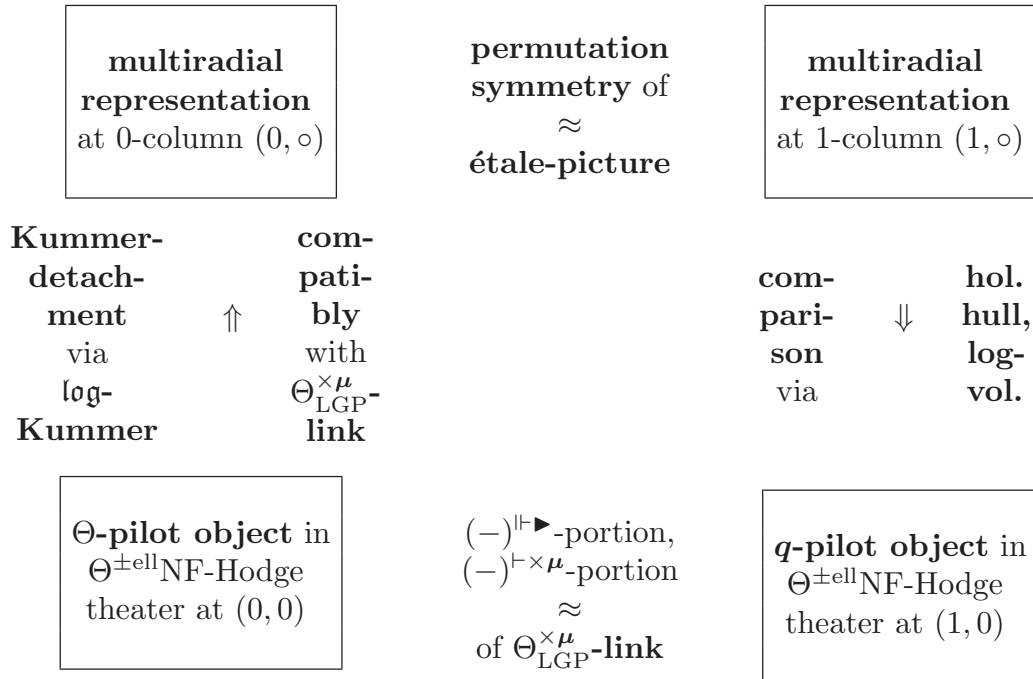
**multiradial representation** at 0-column $(0, \circ)$

**permutation symmetry** of $\approx$ **étale-picture**

**multiradial representation** at 1-column $(1, \circ)$

**Kummer-detachment** via **log-Kummer** $\Uparrow$ **compatibly** with $\Theta^{\times\boldsymbol{\mu}}_{\mathrm{LGP}}$**-link**

**comparison** via $\Downarrow$ **hol. hull, log-vol.**

**Θ-pilot object** in $\Theta^{\pm\mathrm{ell}}$NF-Hodge theater at $(0, 0)$

$(-)^{\Vdash\blacktriangleright}$-portion, $(-)^{\vdash\times\boldsymbol{\mu}}$-portion $\approx$ of $\Theta^{\times\boldsymbol{\mu}}_{\mathrm{LGP}}$**-link**

***q*-pilot object** in $\Theta^{\pm\mathrm{ell}}$NF-Hodge theater at $(1, 0)$